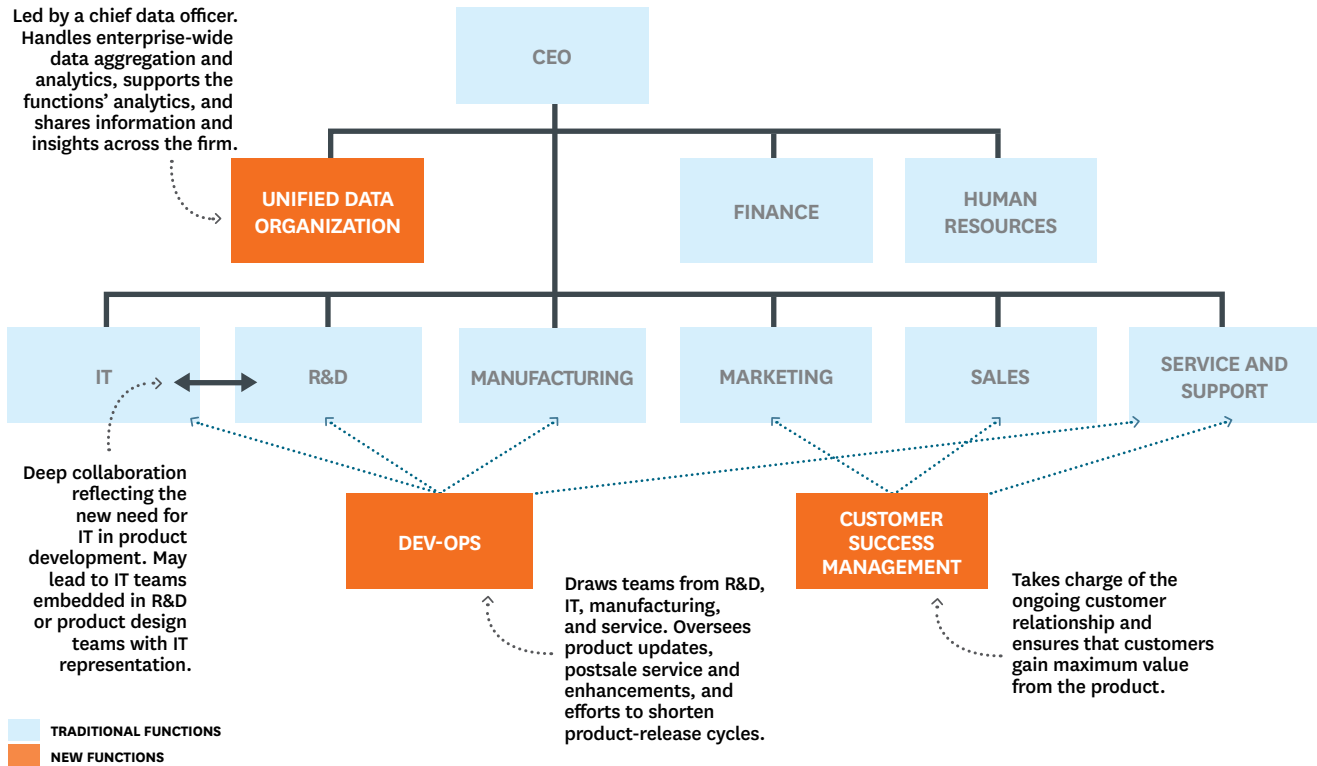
Led by a chief data officer. Handles enterprise-wide data aggregation and analytics, supports the functions' analytics, and shares information and insights across the firm.

CEO

UNIFIED DATA ORGANIZATION

FINANCE

HUMAN RESOURCES

IT

R&D

MANUFACTURING

MARKETING

SALES

SERVICE AND SUPPORT

Deep collaboration reflecting the new need for IT in product development. May lead to IT teams embedded in R&D or product design teams with IT representation.

DEV-OPS

Draws teams from R&D, IT, manufacturing, and service. Oversees product updates, postsale service and enhancements, and efforts to shorten product-release cycles.

CUSTOMER SUCCESS MANAGEMENT

Takes charge of the ongoing customer relationship and ensures that customers gain maximum value from the product.

TRADITIONAL FUNCTIONS

NEW FUNCTIONS